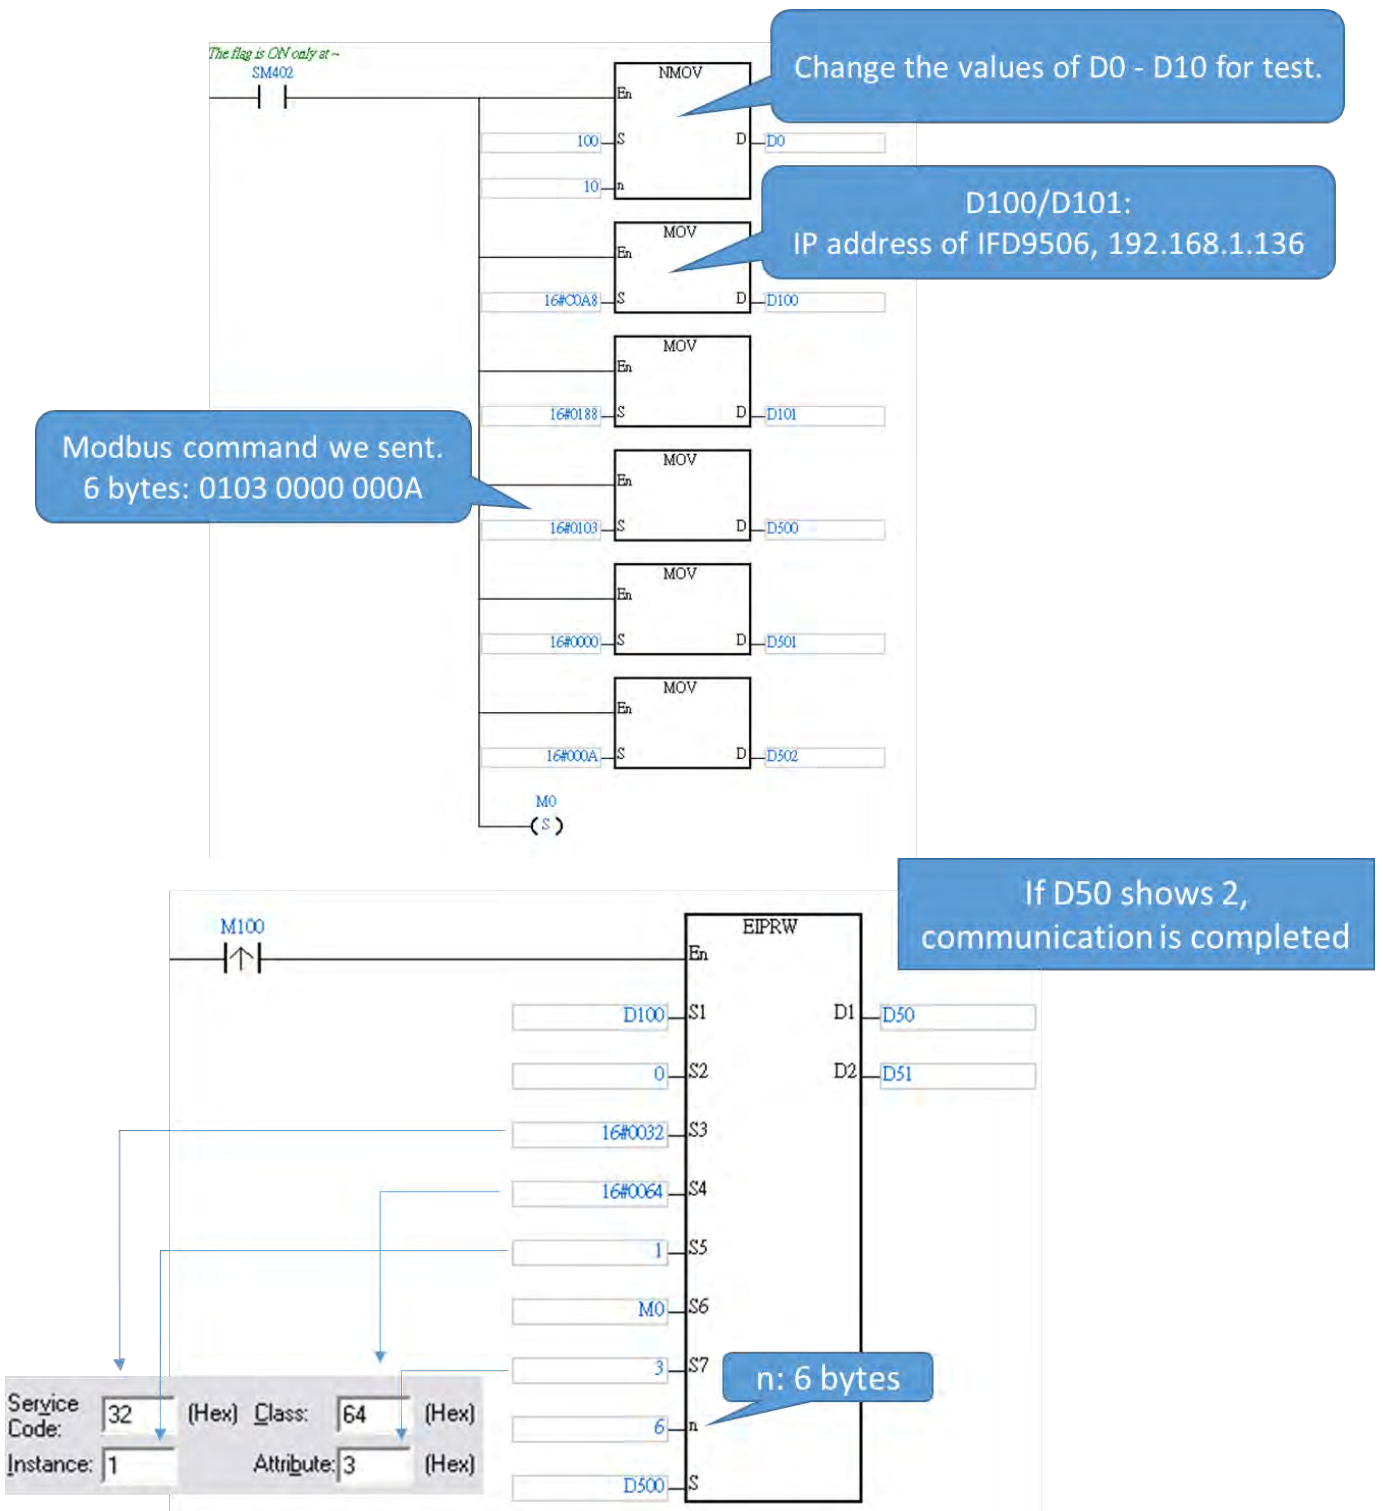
The flag is ON only at ~
SM402

NMOV
En
100 S
10 n
D D0

Change the values of D0 - D10 for test.

MOV
En
16#C0A8 S
D D100

D100/D101:
IP address of IFD9506, 192.168.1.136

MOV
En
16#0188 S
D D101

Modbus command we sent.
6 bytes: 0103 0000 000A

MOV
En
16#0103 S
D D500

MOV
En
16#0000 S
D D501

MOV
En
16#000A S
D D502

M0
( S )

M100

EIPRW
En
D100 S1
0 S2
16#0032 S3
16#0064 S4
1 S5
M0 S6
3 S7
6 n
D500 S
D1 D50
D2 D51

If D50 shows 2,
communication is completed

n: 6 bytes

Service Code: 32 (Hex) Class: 64 (Hex)
Instance: 1 Attribute: 3 (Hex)